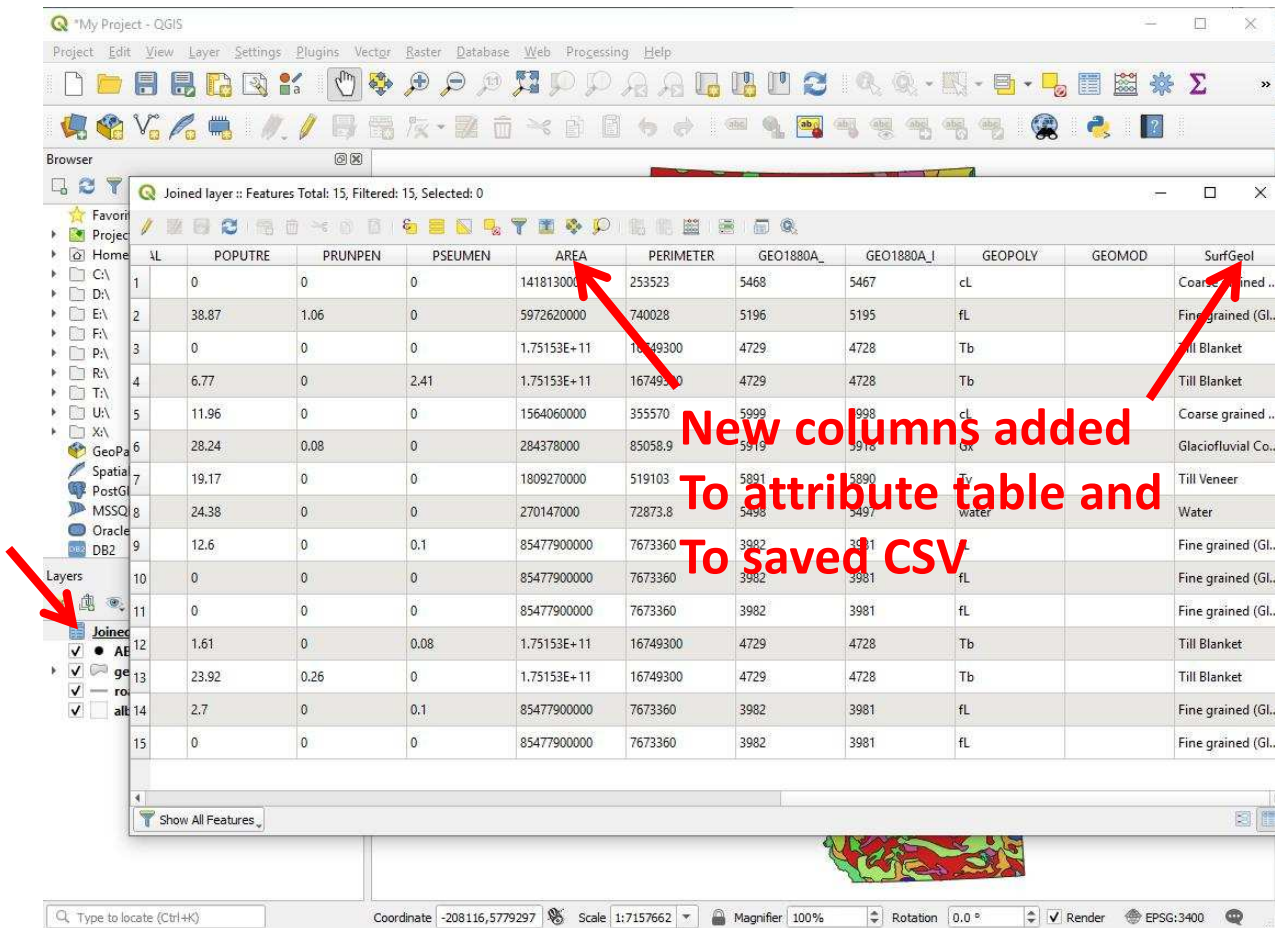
*My Project - QGIS

Project Edit View Layer Settings Plugins Vector Raster Database Web Processing Help

Browser

Favorit
Projec
Home
C:\
D:\
E:\
F:\
P:\
R:\
T:\
U:\
X:\
GeoPa
Spatial
PostGI
MSSQ
Oracle
DB2

Layers

Joined
AB
ge
ro
alt

Joined layer :: Features Total: 15, Filtered: 15, Selected: 0

| AL | POPUTRE | PRUNPEN | PSEUMEN | AREA | PERIMETER | GEO1880A_ | GEO1880A_I | GEOPOLY | GEOMOD | SurfGeol |
|---|---|---|---|---|---|---|---|---|---|---|
| 1 | 0 | 0 | 0 | 141813000 | 253523 | 5468 | 5467 | cL | | Coarse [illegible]ined .. |
| 2 | 38.87 | 1.06 | 0 | 5972620000 | 740028 | 5196 | 5195 | fL | | Fine grained (Gl.. |
| 3 | 0 | 0 | 0 | 1.75153E+11 | 16749300 | 4729 | 4728 | Tb | | Till Blanket |
| 4 | 6.77 | 0 | 2.41 | 1.75153E+11 | 16749300 | 4729 | 4728 | Tb | | Till Blanket |
| 5 | 11.96 | 0 | 0 | 1564060000 | 355570 | 5999 | 5998 | cL | | Coarse grained .. |
| 6 | 28.24 | 0.08 | 0 | 284378000 | 85058.9 | 5919 | 5918 | Gx | | Glaciofluvial Co.. |
| 7 | 19.17 | 0 | 0 | 1809270000 | 519103 | 5891 | 5890 | Tv | | Till Veneer |
| 8 | 24.38 | 0 | 0 | 270147000 | 72873.8 | 5498 | 5497 | water | | Water |
| 9 | 12.6 | 0 | 0.1 | 85477900000 | 7673360 | 3982 | 3981 | fL | | Fine grained (Gl.. |
| 10 | 0 | 0 | 0 | 85477900000 | 7673360 | 3982 | 3981 | fL | | Fine grained (Gl.. |
| 11 | 0 | 0 | 0 | 85477900000 | 7673360 | 3982 | 3981 | fL | | Fine grained (Gl.. |
| 12 | 1.61 | 0 | 0.08 | 1.75153E+11 | 16749300 | 4729 | 4728 | Tb | | Till Blanket |
| 13 | 23.92 | 0.26 | 0 | 1.75153E+11 | 16749300 | 4729 | 4728 | Tb | | Till Blanket |
| 14 | 2.7 | 0 | 0.1 | 85477900000 | 7673360 | 3982 | 3981 | fL | | Fine grained (Gl.. |
| 15 | 0 | 0 | 0 | 85477900000 | 7673360 | 3982 | 3981 | fL | | Fine grained (Gl.. |

New columns added
To attribute table and
To saved CSV

Show All Features

Type to locate (Ctrl+K)
Coordinate -208116,5779297 Scale 1:7157662 Magnifier 100% Rotation 0.0 ° Render EPSG:3400